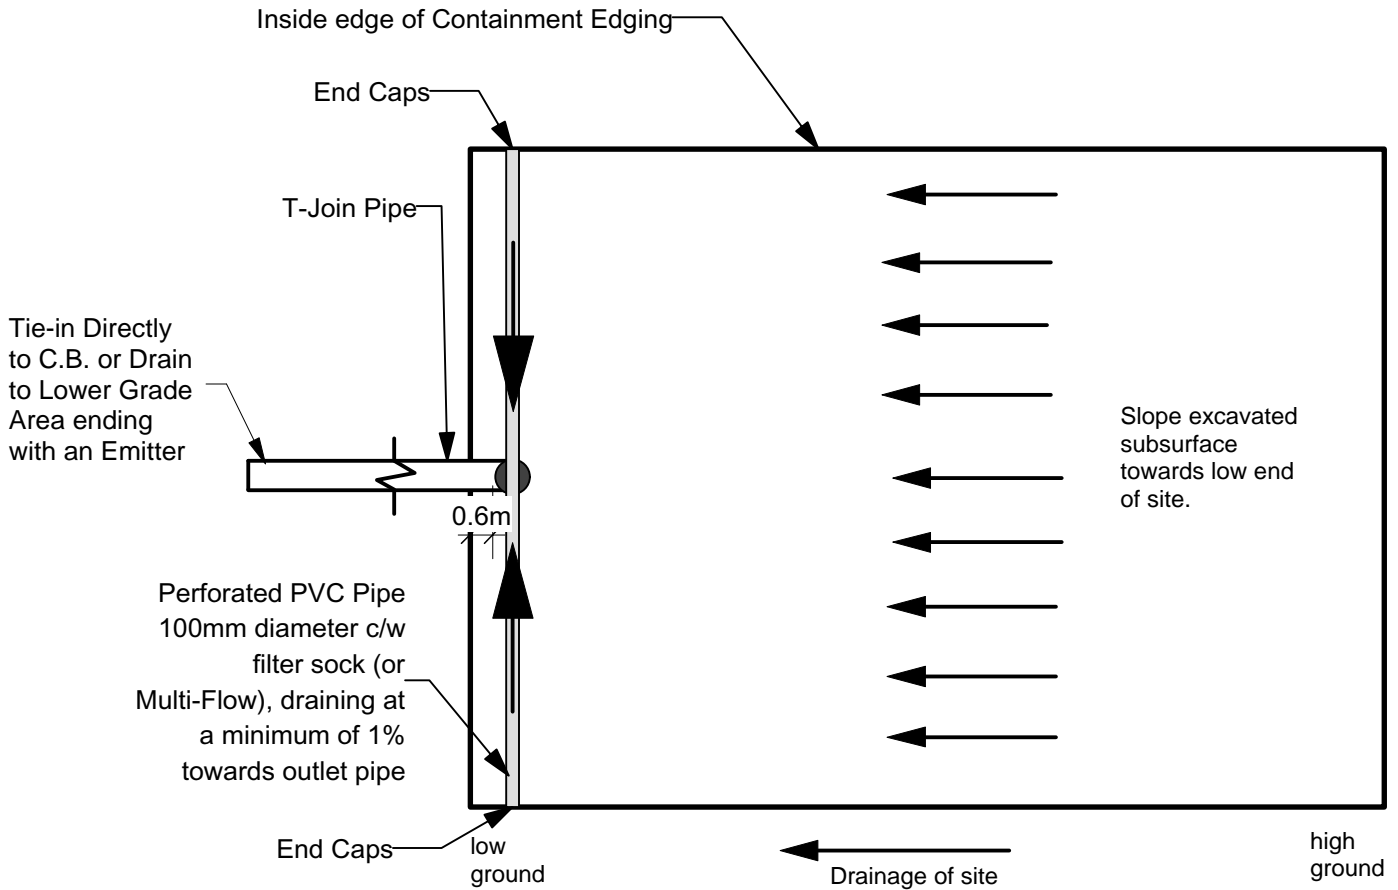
Inside edge of Containment Edging

End Caps

T-Join Pipe

Tie-in Directly to C.B. or Drain to Lower Grade Area ending with an Emitter

0.6m

Slope excavated subsurface towards low end of site.

Perforated PVC Pipe 100mm diameter c/w filter sock (or Multi-Flow), draining at a minimum of 1% towards outlet pipe

End Caps

low ground

Drainage of site

high ground